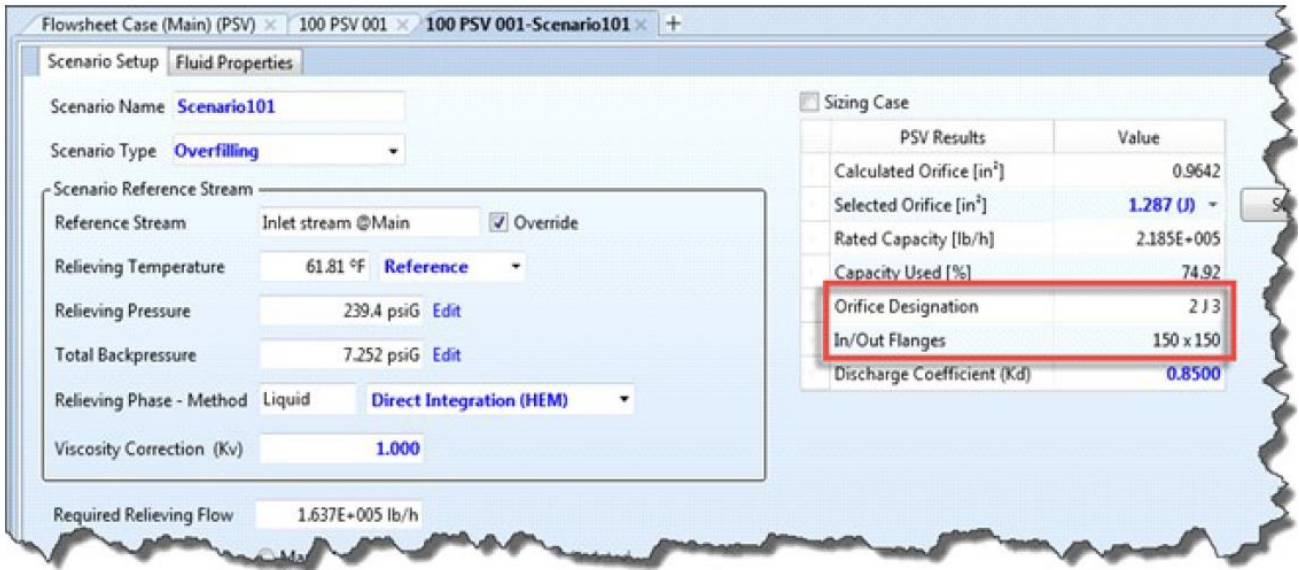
Flowsheet Case (Main) (PSV) × 100 PSV 001 × 100 PSV 001-Scenario101 × +

Scenario Setup Fluid Properties

Scenario Name Scenario101

Scenario Type Overfilling

Scenario Reference Stream

Reference Stream Inlet stream @Main Override

Relieving Temperature 61.81 °F Reference

Relieving Pressure 239.4 psiG Edit

Total Backpressure 7.252 psiG Edit

Relieving Phase - Method Liquid Direct Integration (HEM)

Viscosity Correction (Kv) 1.000

Required Relieving Flow 1.637E+005 lb/h

Sizing Case

| PSV Results | Value |
|---|---|
| Calculated Orifice [in²] | 0.9642 |
| Selected Orifice [in²] | 1.287 (J) |
| Rated Capacity [lb/h] | 2.185E+005 |
| Capacity Used [%] | 74.92 |
| Orifice Designation | 2 J 3 |
| In/Out Flanges | 150 x 150 |
| Discharge Coefficient (Kd) | 0.8500 |

S

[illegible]